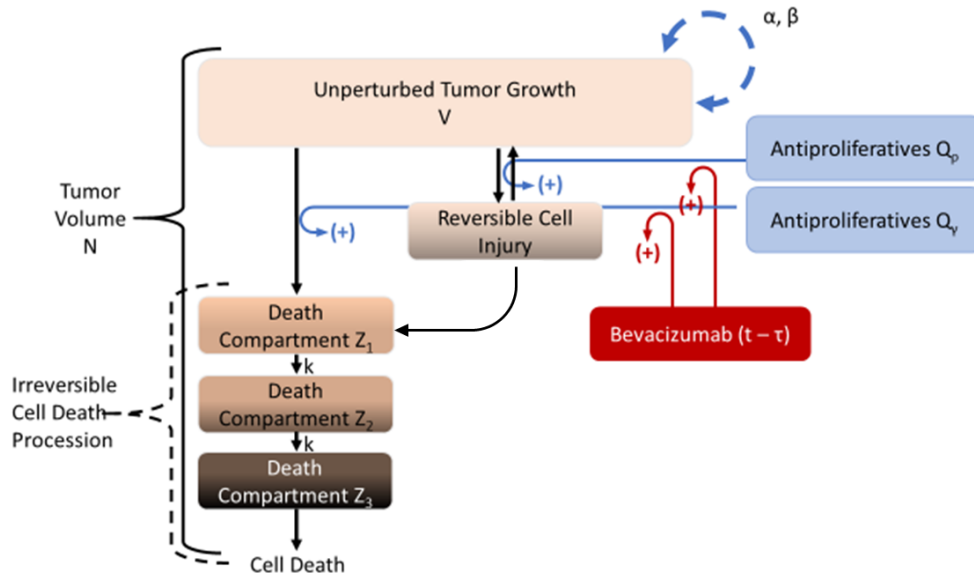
α, β

Unperturbed Tumor Growth
V

Antiproliferatives $Q_p$

(+)

(+)

Tumor
Volume
N

(+)

Reversible Cell
Injury

Antiproliferatives $Q_\gamma$

(+)

Death
Compartment $Z_1$

Bevacizumab (t – τ)

k

Irreversible
Cell Death
Procession

Death
Compartment $Z_2$

k

Death
Compartment $Z_3$

Cell Death